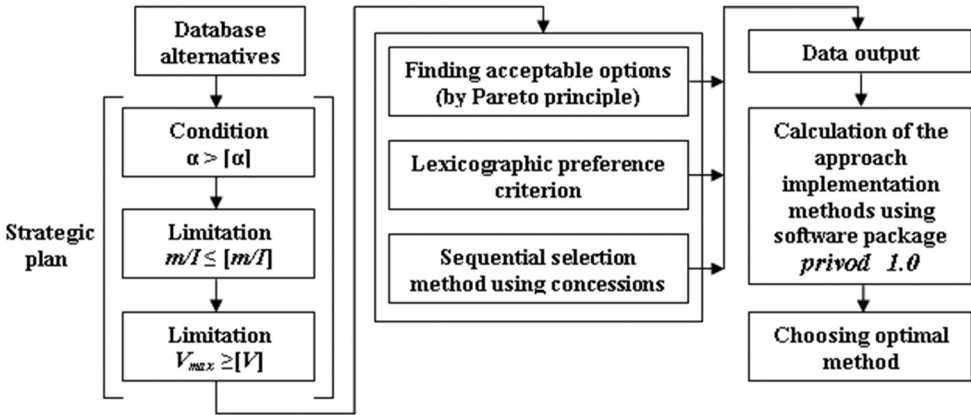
Database alternatives

Strategic plan

Condition
$\alpha > [\alpha]$

Limitation
$m/I \leq [m/I]$

Limitation
$V_{max} \geq [V]$

Finding acceptable options (by Pareto principle)

Lexicographic preference criterion

Sequential selection method using concessions

Data output

Calculation of the approach implementation methods using software package *privod 1.0*

Choosing optimal method